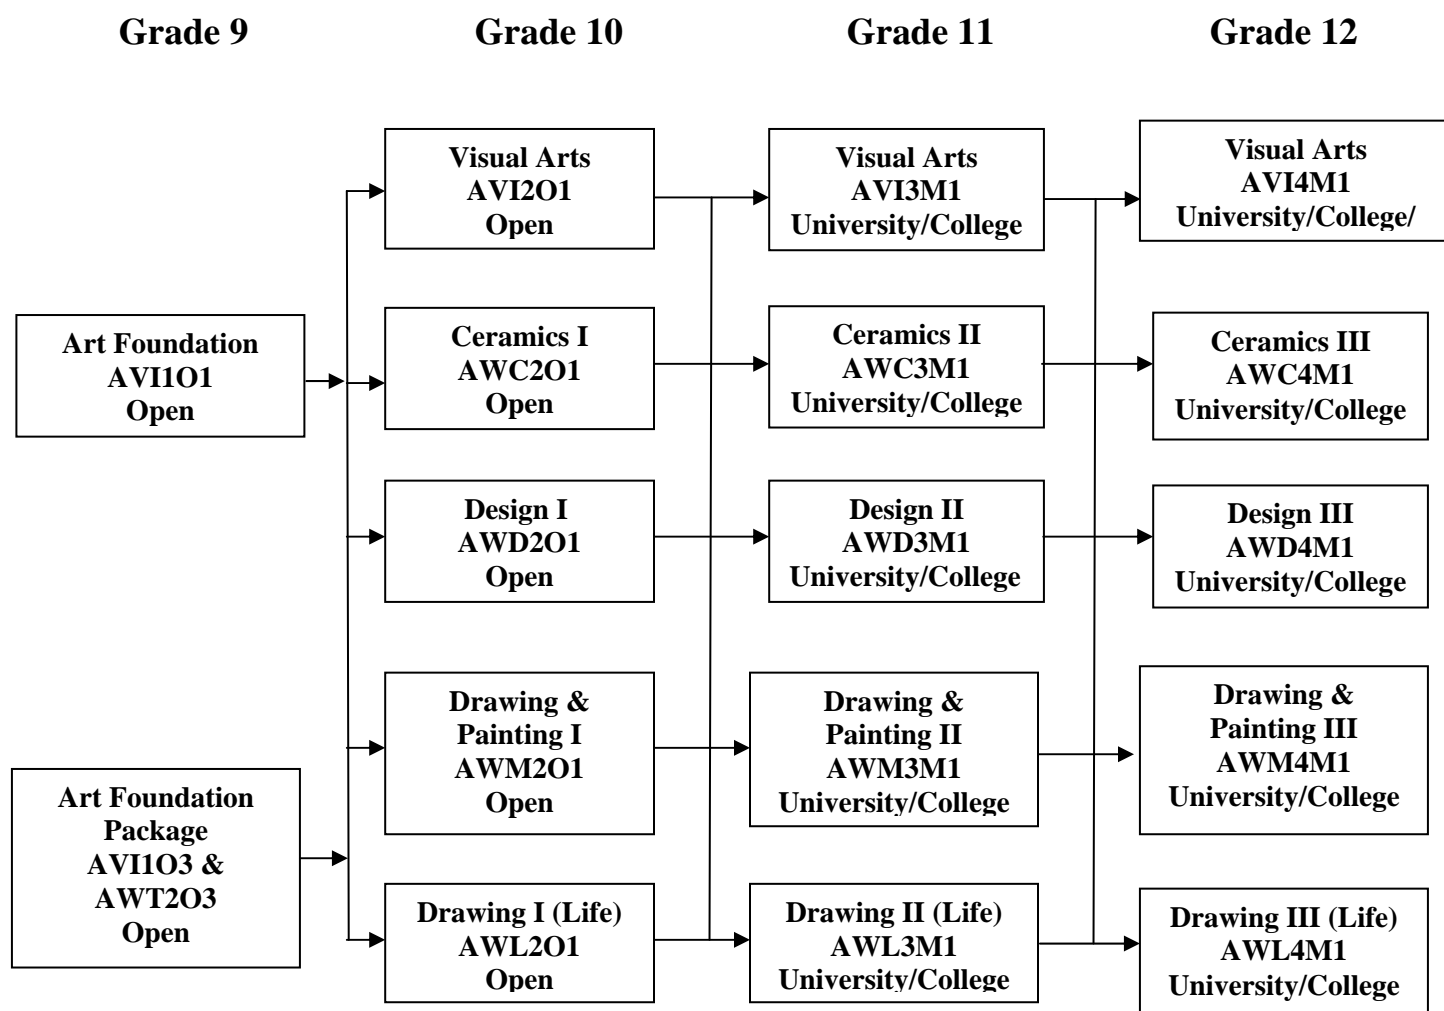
Grade 9

Grade 10

Grade 11

Grade 12

Art Foundation
AVI1O1
Open

Art Foundation
Package
AVI1O3 &
AWT2O3
Open

Visual Arts
AVI2O1
Open

Ceramics I
AWC2O1
Open

Design I
AWD2O1
Open

Drawing &
Painting I
AWM2O1
Open

Drawing I (Life)
AWL2O1
Open

Visual Arts
AVI3M1
University/College

Ceramics II
AWC3M1
University/College

Design II
AWD3M1
University/College

Drawing &
Painting II
AWM3M1
University/College

Drawing II (Life)
AWL3M1
University/College

Visual Arts
AVI4M1
University/College/

Ceramics III
AWC4M1
University/College

Design III
AWD4M1
University/College

Drawing &
Painting III
AWM4M1
University/College

Drawing III (Life)
AWL4M1
University/College